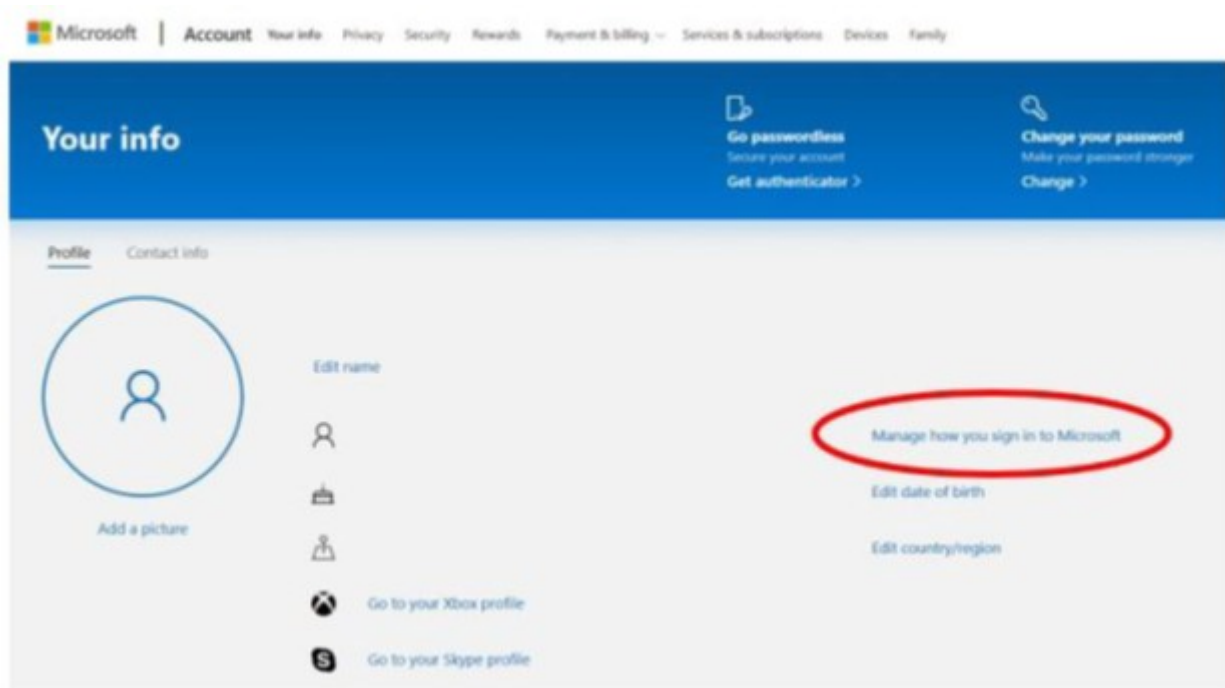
Microsoft | Account Your info Privacy Security Rewards Payment & billing Services & subscriptions Devices Family

Your info

Go passwordless
Secure your account
Get authenticator >

Change your password
Make your password stronger
Change >

Profile Contact info

Add a picture

Edit name

Manage how you sign in to Microsoft

Edit date of birth

Edit country/region

Go to your Xbox profile

Go to your Skype profile